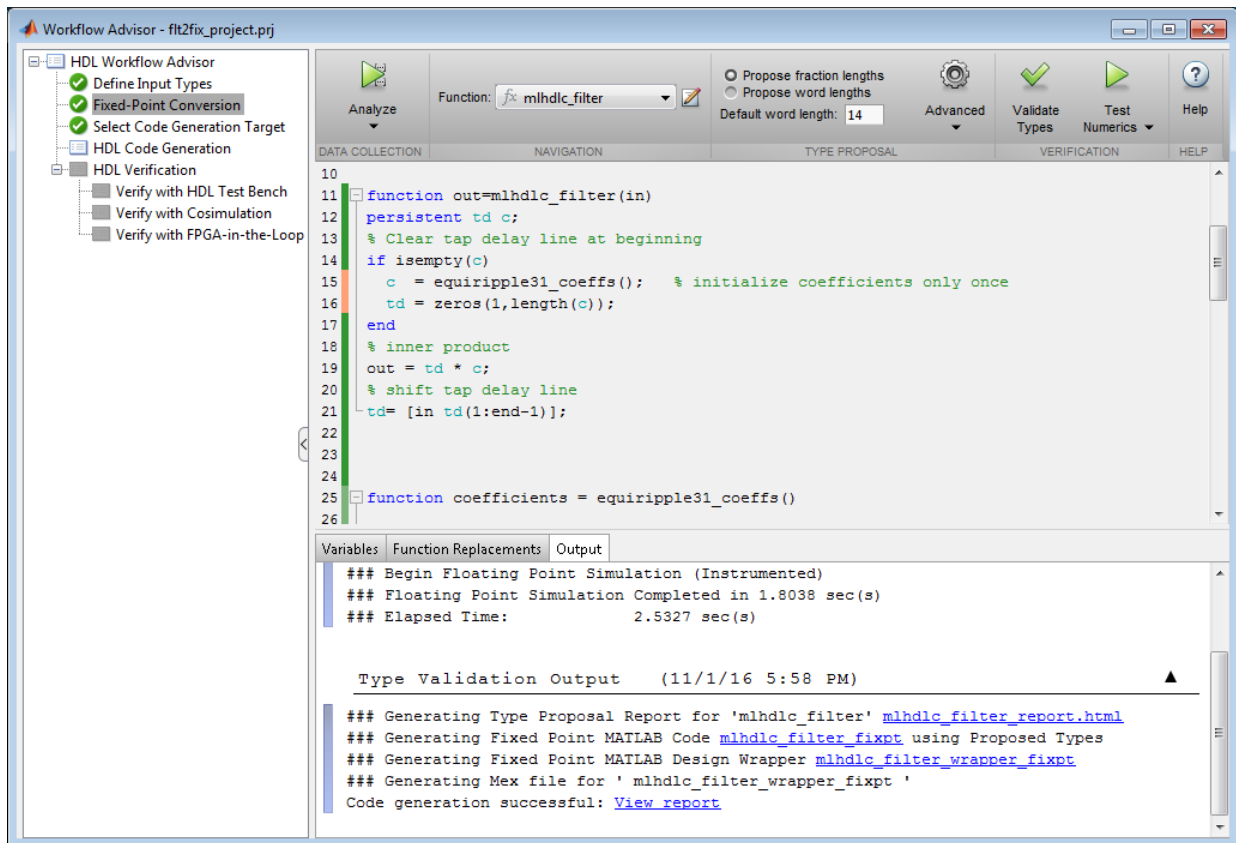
Workflow Advisor - flt2fix_project.prj

HDL Workflow Advisor
Define Input Types
Fixed-Point Conversion
Select Code Generation Target
HDL Code Generation
HDL Verification
Verify with HDL Test Bench
Verify with Cosimulation
Verify with FPGA-in-the-Loop

Analyze
Function: mlhdlc_filter
Propose fraction lengths
Propose word lengths
Default word length: 14
Advanced
Validate Types
Test Numerics
Help
DATA COLLECTION
NAVIGATION
TYPE PROPOSAL
VERIFICATION
HELP

10
11 function out=mlhdlc_filter(in)
12 persistent td c;
13 % Clear tap delay line at beginning
14 if isempty(c)
15 c = equiripple31_coeffs(); % initialize coefficients only once
16 td = zeros(1,length(c));
17 end
18 % inner product
19 out = td * c;
20 % shift tap delay line
21 td= [in td(1:end-1)];
22
23
24
25 function coefficients = equiripple31_coeffs()
26

Variables
Function Replacements
Output

### Begin Floating Point Simulation (Instrumented)
### Floating Point Simulation Completed in 1.8038 sec(s)
### Elapsed Time: 2.5327 sec(s)

Type Validation Output (11/1/16 5:58 PM)

### Generating Type Proposal Report for 'mlhdlc_filter' mlhdlc_filter_report.html
### Generating Fixed Point MATLAB Code mlhdlc_filter_fixpt using Proposed Types
### Generating Fixed Point MATLAB Design Wrapper mlhdlc_filter_wrapper_fixpt
### Generating Mex file for ' mlhdlc_filter_wrapper_fixpt '
Code generation successful: View report